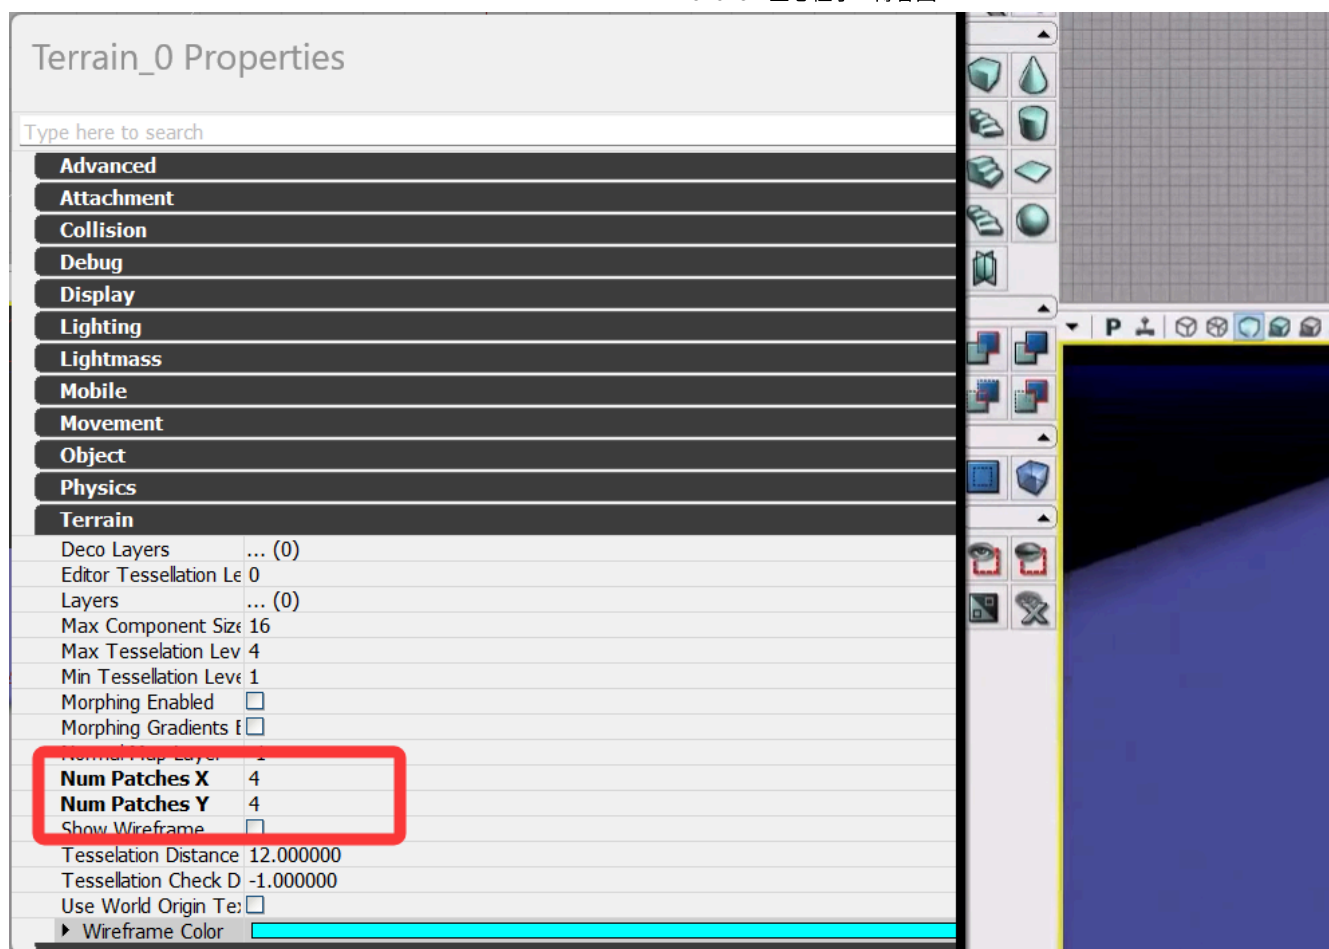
Terrain_0 Properties

Type here to search

Advanced
Attachment
Collision
Debug
Display
Lighting
Lightmass
Mobile
Movement
Object
Physics
Terrain

| | |
|---|---|
| Deco Layers | ... (0) |
| Editor Tessellation Le | 0 |
| Layers | ... (0) |
| Max Component Size | 16 |
| Max Tesselation Lev | 4 |
| Min Tessellation Leve | 1 |
| Morphing Enabled | |
| Morphing Gradients E | |
| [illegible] | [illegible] |
| Num Patches X | 4 |
| Num Patches Y | 4 |
| Show Wireframe | |
| Tesselation Distance | 12.000000 |
| Tessellation Check D | -1.000000 |
| Use World Origin Te: | |
| Wireframe Color | |

P